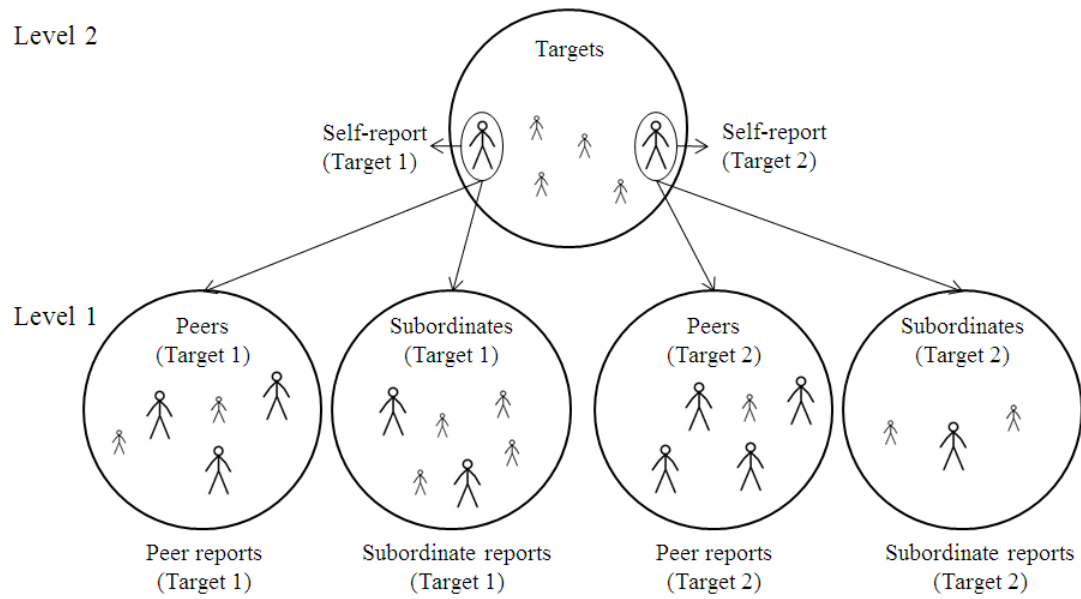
Level 2

Targets

Self-report (Target 1)

Self-report (Target 2)

Level 1

Peers (Target 1)

Subordinates (Target 1)

Peers (Target 2)

Subordinates (Target 2)

Peer reports (Target 1)

Subordinate reports (Target 1)

Peer reports (Target 2)

Subordinate reports (Target 2)